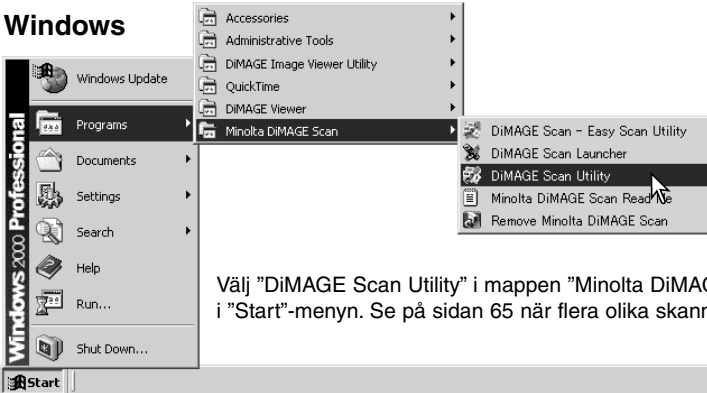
Windows

Windows Update
Programs
Documents
Settings
Search
Help
Run...
Shut Down...

Windows 2000 Professional

Start

Accessories
Administrative Tools
DiMAGE Image Viewer Utility
QuickTime
DiMAGE Viewer
Minolta DiMAGE Scan

DiMAGE Scan - Easy Scan Utility
DiMAGE Scan Launcher
DiMAGE Scan Utility
Minolta DiMAGE Scan Read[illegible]e
Remove Minolta DiMAGE Scan

Välj "DiMAGE Scan Utility" i mappen "Minolta DiMAG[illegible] i "Start"-menyn. Se på sidan 65 när flera olika skann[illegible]